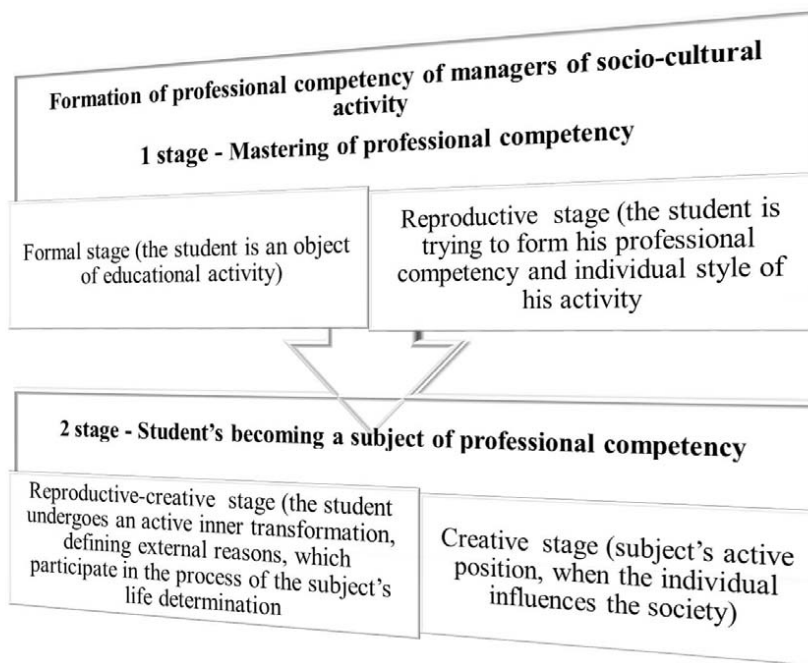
Formation of professional competency of managers of socio-cultural activity

1 stage - Mastering of professional competency

Formal stage (the student is an object of educational activity)

Reproductive stage (the student is trying to form his professional competency and individual style of his activity

2 stage - Student's becoming a subject of professional competency

Reproductive-creative stage (the student undergoes an active inner transformation, defining external reasons, which participate in the process of the subject's life determination

Creative stage (subject's active position, when the individual influences the society)